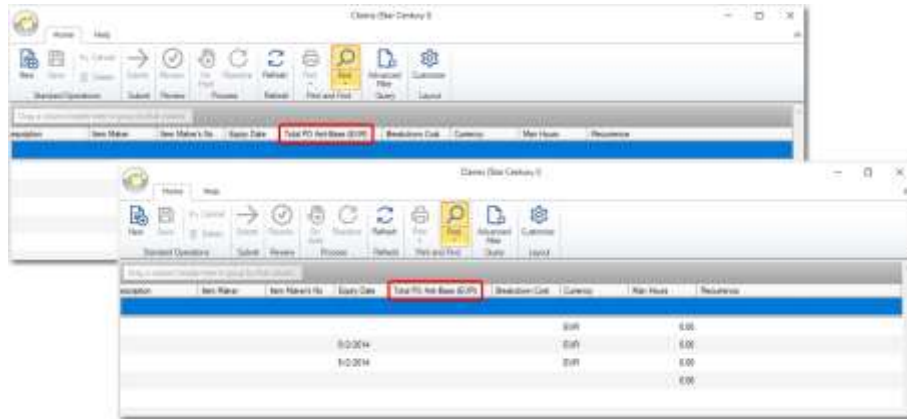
Claims (Star Century I)

Home Help

New Save Cancel Delete Submit Review Process Refresh Print Find Advanced Filter Customize

Standard Operations Submit Review Process Refresh Print and Find Query Layout

Drag a column header here to group by that column

| escription | Item Maker | Item Maker's No | Expiry Date | Total PO Amt Base (EUR) | Breakdown Cost | Currency | Man Hours | Recurrence |
|---|---|---|---|---|---|---|---|---|

Claims (Star Century I)

Home Help

New Save Cancel Delete Submit Review Process Refresh Print Find Advanced Filter Customize

Standard Operations Submit Review Process Refresh Print and Find Query Layout

Drag a column header here to group by that column

| escription | Item Maker | Item Maker's No | Expiry Date | Total PO Amt Base (EUR) | Breakdown Cost | Currency | Man Hours | Recurrence |
|---|---|---|---|---|---|---|---|---|
| | | | | | | | | |
| | | | | | | EUR | 0.00 | |
| | | | 9/2/2014 | | | EUR | 0.00 | |
| | | | 9/2/2014 | | | EUR | 0.00 | |
| | | | | | | | 0.00 | |